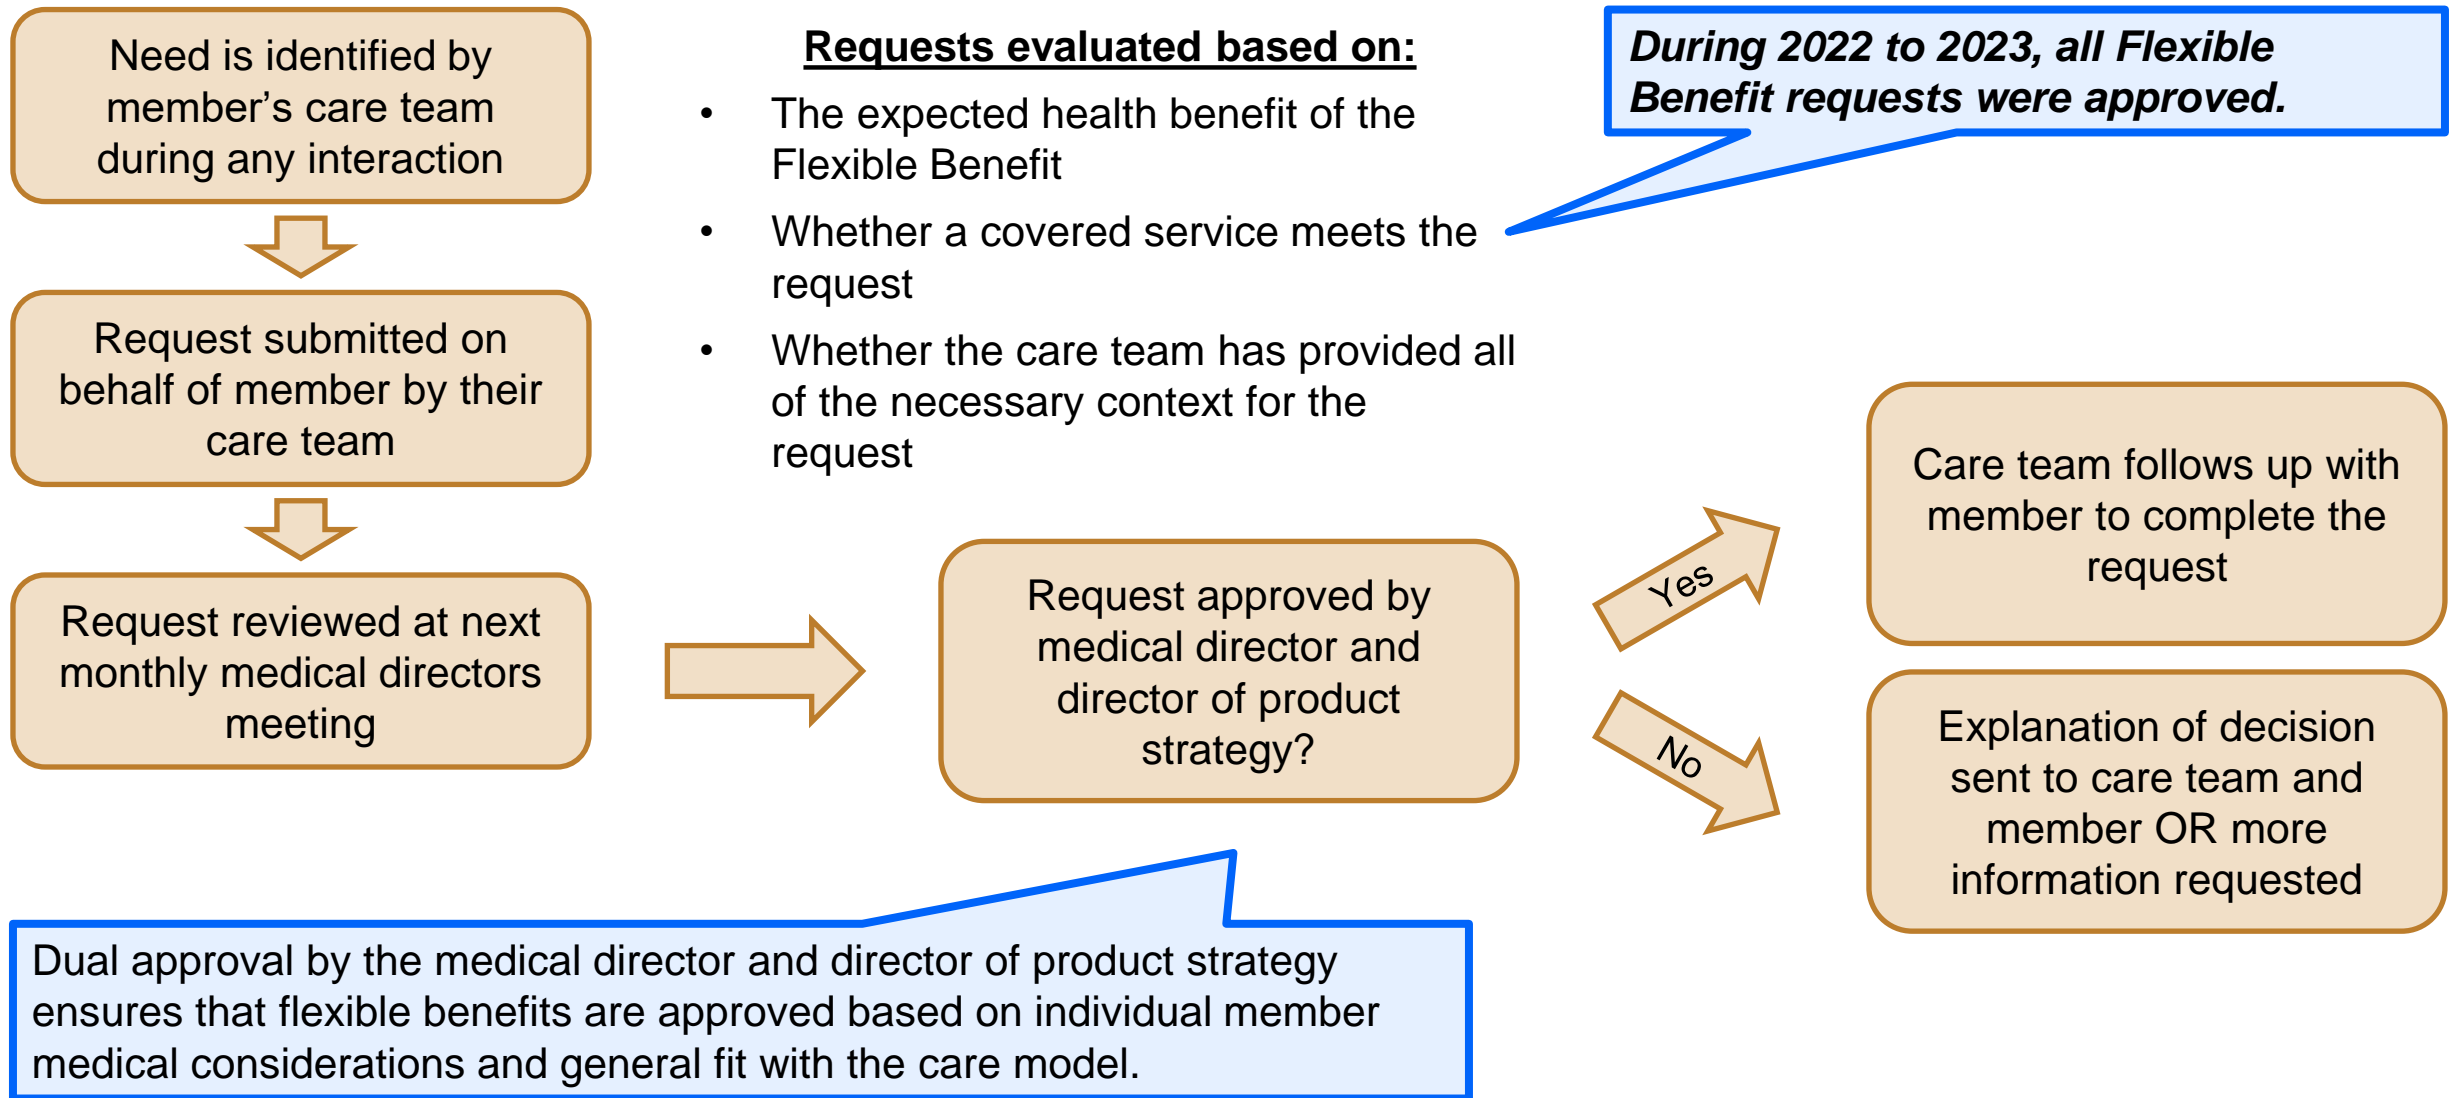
Need is identified by member's care team during any interaction

Request submitted on behalf of member by their care team

Request reviewed at next monthly medical directors meeting

Requests evaluated based on:

- The expected health benefit of the Flexible Benefit
- Whether a covered service meets the request
- Whether the care team has provided all of the necessary context for the request

During 2022 to 2023, all Flexible Benefit requests were approved.

Request approved by medical director and director of product strategy?

Yes

No

Care team follows up with member to complete the request

Explanation of decision sent to care team and member OR more information requested

Dual approval by the medical director and director of product strategy ensures that flexible benefits are approved based on individual member medical considerations and general fit with the care model.